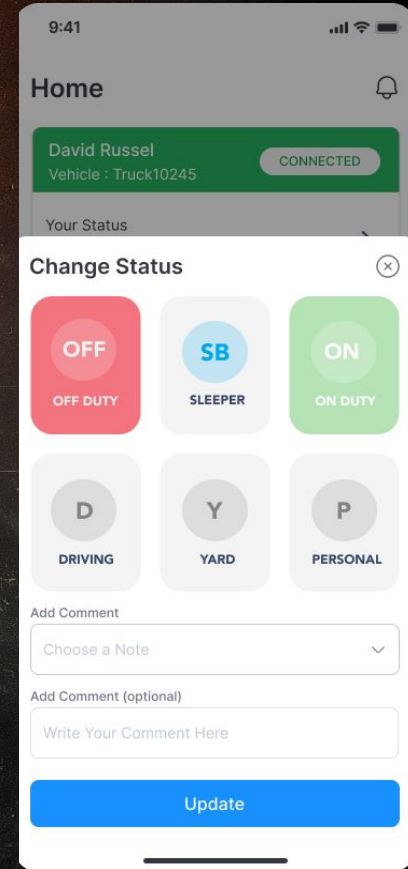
9:41

Home

David Russel
Vehicle : Truck10245

CONNECTED

Your Status

Change Status

OFF
OFF DUTY

SB
SLEEPER

ON
ON DUTY

D
DRIVING

Y
YARD

P
PERSONAL

Add Comment

Choose a Note

Add Comment (optional)

Write Your Comment Here

Update